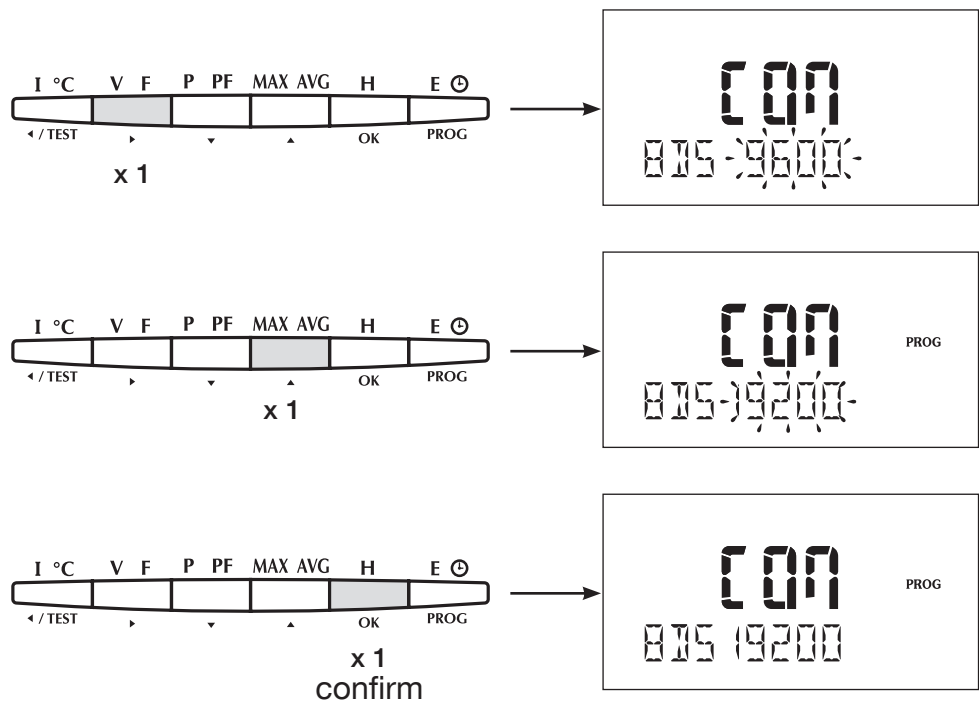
I °C V F P PF MAX AVG H E
◄ / TEST ► ▼ ▲ OK PROG

x 1

COM
BDS 9600

I °C V F P PF MAX AVG H E
◄ / TEST ► ▼ ▲ OK PROG

x 1

COM
PROG
BDS 19200

I °C V F P PF MAX AVG H E
◄ / TEST ► ▼ ▲ OK PROG

x 1
confirm

COM
PROG
BDS 19200